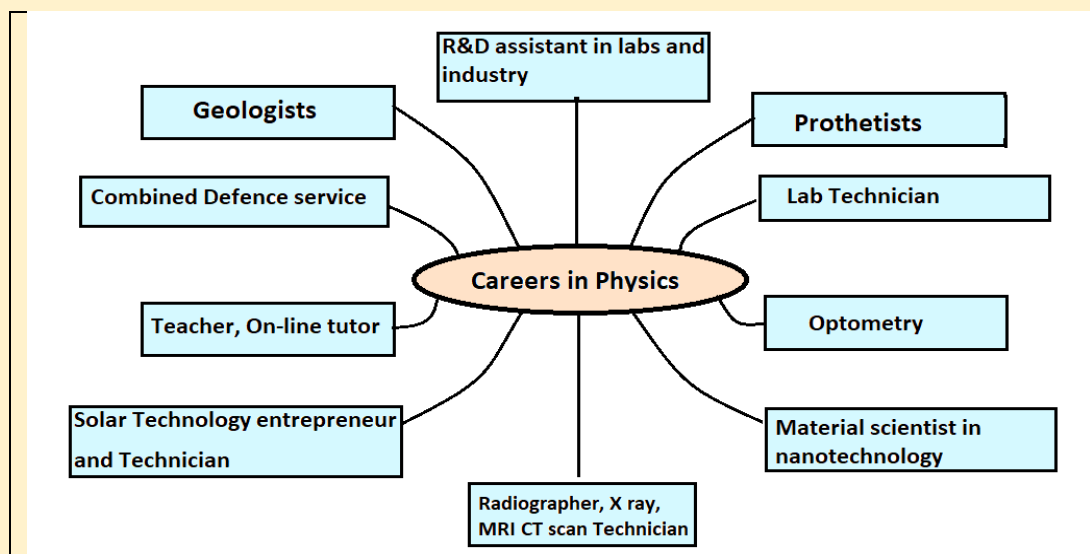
R&D assistant in labs and industry

Geologists

Prothetists

Combined Defence service

Lab Technician

Careers in Physics

Teacher, On-line tutor

Optometry

Solar Technology entrepreneur and Technician

Material scientist in nanotechnology

Radiographer, X ray, MRI CT scan Technician